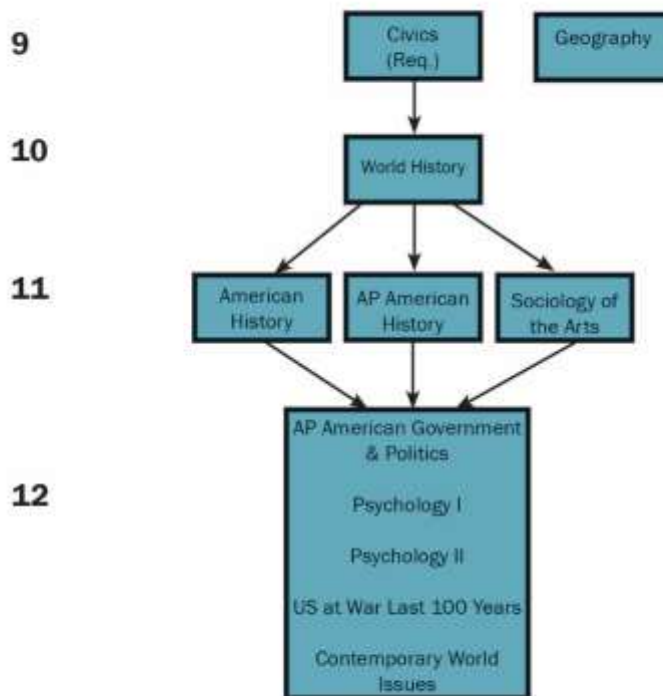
9

Civics (Req.)

Geography

10

World History

11

American History

AP American History

Sociology of the Arts

12

AP American Government & Politics

Psychology I

Psychology II

US at War Last 100 Years

Contemporary World Issues